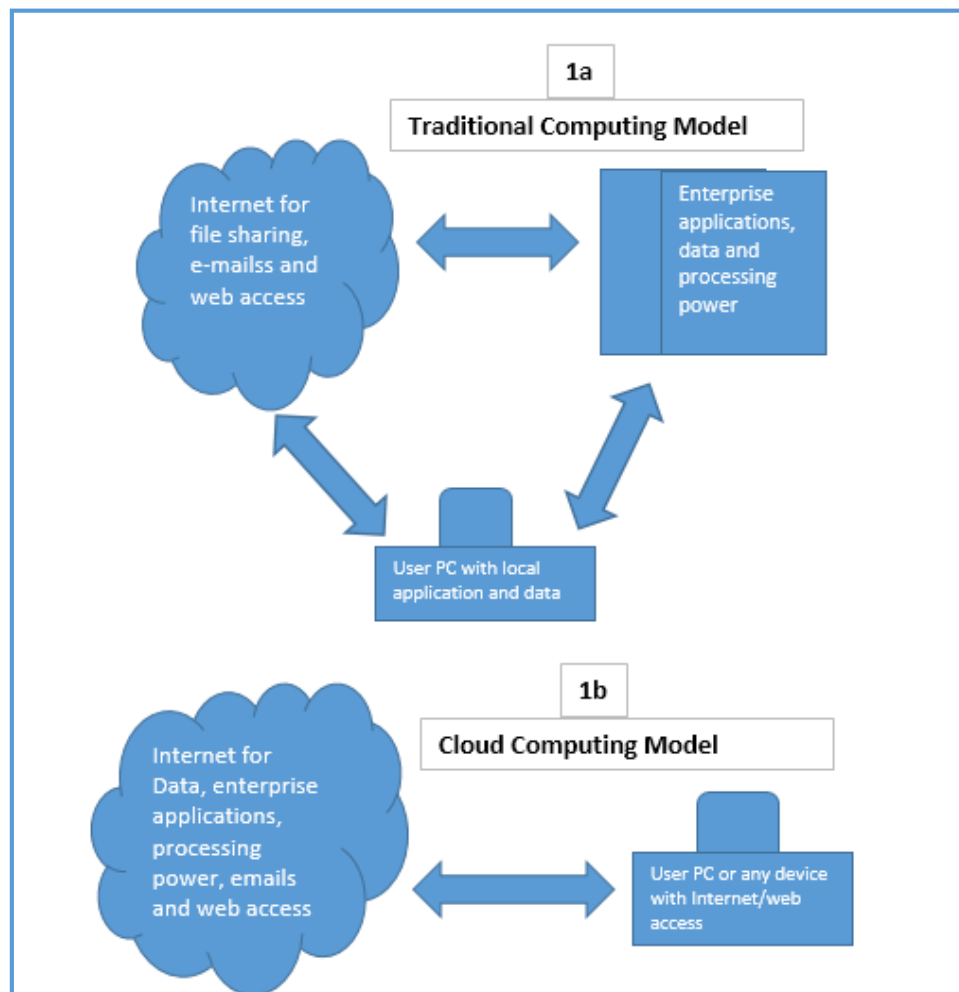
1a

Traditional Computing Model

Internet for file sharing, e-mailss and web access

Enterprise applications, data and processing power

User PC with local application and data

1b

Cloud Computing Model

Internet for Data, enterprise applications, processing power, emails and web access

User PC or any device with Internet/web access